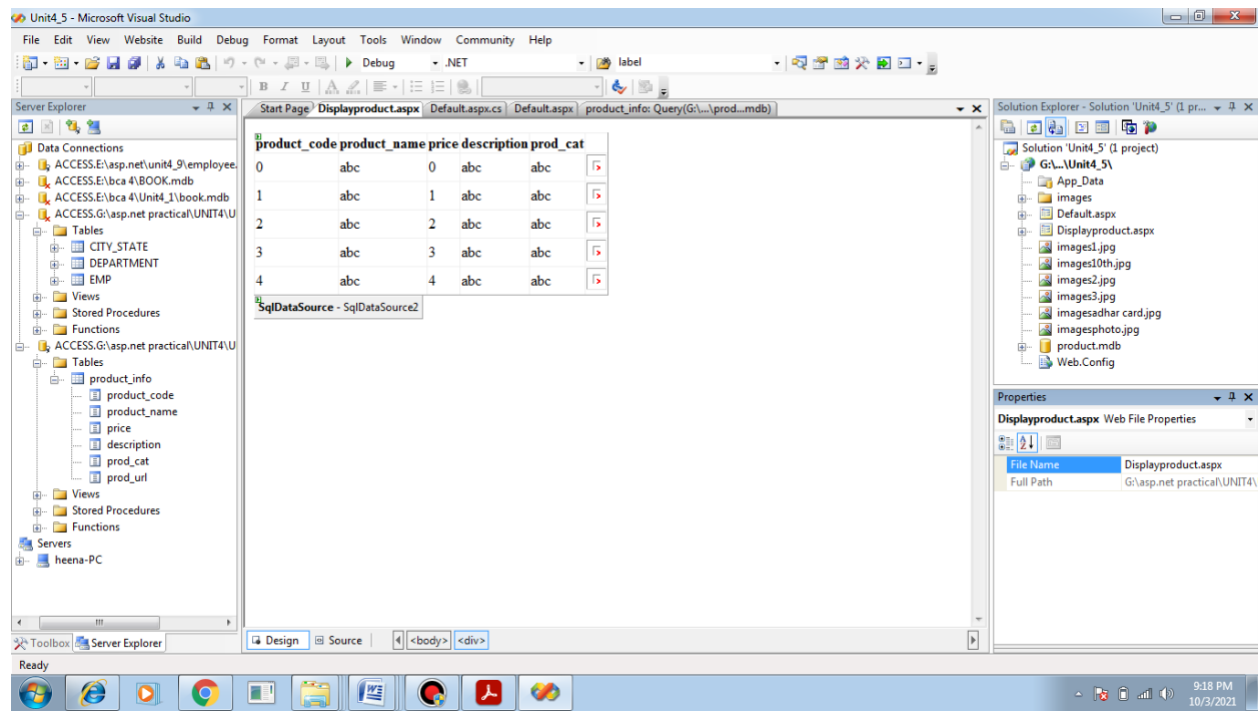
Unit4_5 - Microsoft Visual Studio

File Edit View Website Build Debug Format Layout Tools Window Community Help

Debug .NET label

Server Explorer

Data Connections
ACCESS.E:\asp.net\unit4_9\employee.
ACCESS.E:\bca 4\BOOK.mdb
ACCESS.E:\bca 4\Unit4_1\book.mdb
ACCESS.G:\asp.net practical\UNIT4\U
Tables
CITY_STATE
DEPARTMENT
EMP
Views
Stored Procedures
Functions
ACCESS.G:\asp.net practical\UNIT4\U
Tables
product_info
product_code
product_name
price
description
prod_cat
prod_url
Views
Stored Procedures
Functions
Servers
heena-PC

Toolbox Server Explorer

Start Page Displayproduct.aspx Default.aspx.cs Default.aspx product_info: Query(G:\...\prod...mdb)

| product_code | product_name | price | description | prod_cat |
|---|---|---|---|---|
| 0 | abc | 0 | abc | abc |
| 1 | abc | 1 | abc | abc |
| 2 | abc | 2 | abc | abc |
| 3 | abc | 3 | abc | abc |
| 4 | abc | 4 | abc | abc |

SqlDataSource - SqlDataSource2

Design Source <body> <div>

Solution Explorer - Solution 'Unit4_5' (1 pr...

Solution 'Unit4_5' (1 project)
G:\...\Unit4_5\
App_Data
images
Default.aspx
Displayproduct.aspx
images1.jpg
images10th.jpg
images2.jpg
images3.jpg
imagesadhar card.jpg
imagesphoto.jpg
product.mdb
Web.Config

Properties
Displayproduct.aspx Web File Properties

| File Name | Displayproduct.aspx |
|---|---|
| Full Path | G:\asp.net practical\UNIT4\ |

Ready

9:18 PM
10/3/2021